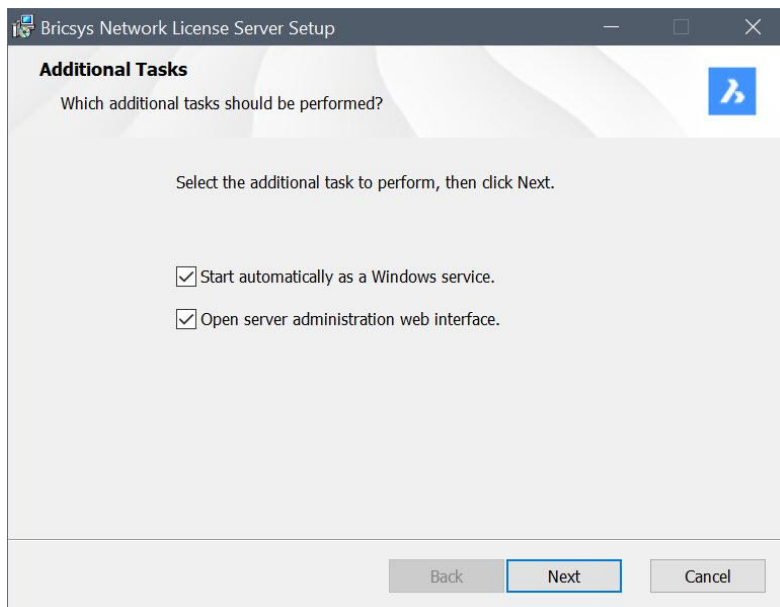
Bricsys Network License Server Setup

Additional Tasks

Which additional tasks should be performed?

Select the additional task to perform, then click Next.

Start automatically as a Windows service.

Open server administration web interface.

Back Next Cancel